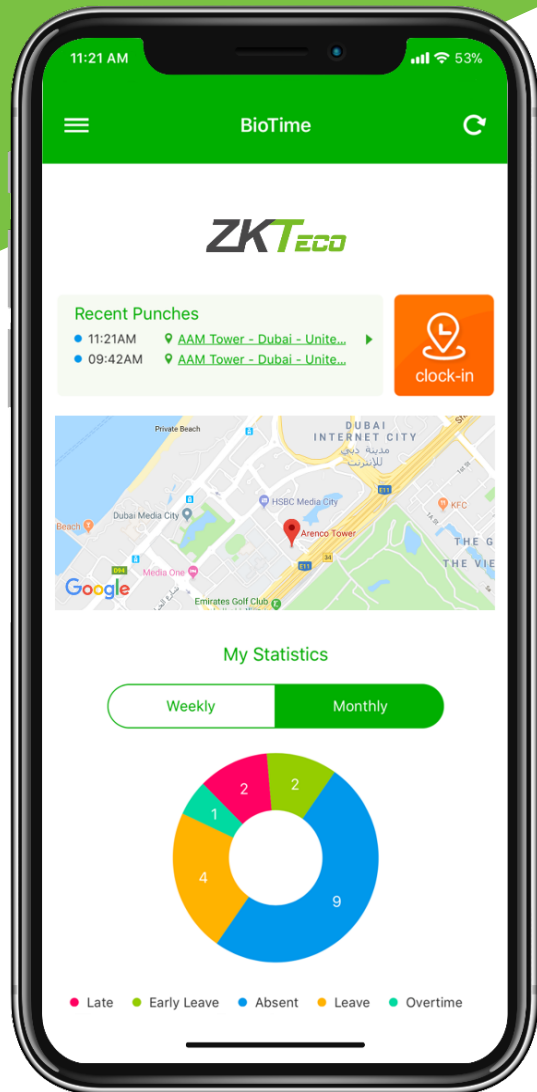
11:21 AM 53%

BioTime

ZKTeco

Recent Punches
11:21AM AAM Tower - Dubai - Unite...
09:42AM AAM Tower - Dubai - Unite...

clock-in

Private Beach
DUBAI INTERNET CITY
مدينة دبي للإنترنت
HSBC Media City
KFC
Beach
Dubai Media City
Arenco Tower
THE G
THE VIE
D94
Media One
E11
E11
Google
Emirates Golf Club

My Statistics

Weekly
Monthly

2
2
1
4
9

Late
Early Leave
Absent
Leave
Overtime